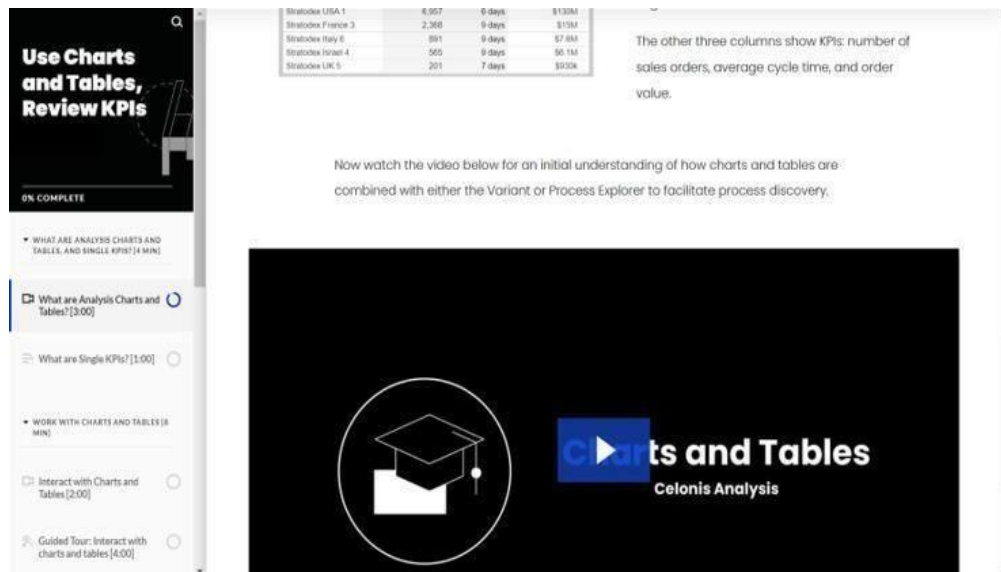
Use Charts and Tables, Review KPIs

0% COMPLETE

▾ WHAT ARE ANALYSIS CHARTS AND TABLES, AND SINGLE KPIS? [4 MIN]

What are Analysis Charts and Tables? [3:00]

What are Single KPIs? [1:00]

▾ WORK WITH CHARTS AND TABLES [6 MIN]

Interact with Charts and Tables [2:00]

Guided Tour: Interact with charts and tables [4:00]

| Stratodex USA 1 | 4,957 | 6 days | $133M |
|---|---|---|---|
| Stratodex France 3 | 2,368 | 9 days | $15M |
| Stratodex Italy 6 | 891 | 9 days | $7.8M |
| Stratodex Israel 4 | 565 | 9 days | $6.1M |
| Stratodex UK 5 | 201 | 7 days | $930k |

The other three columns show KPIs: number of sales orders, average cycle time, and order value.

Now watch the video below for an initial understanding of how charts and tables are combined with either the Variant or Process Explorer to facilitate process discovery.

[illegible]ts and Tables
Celonis Analysis